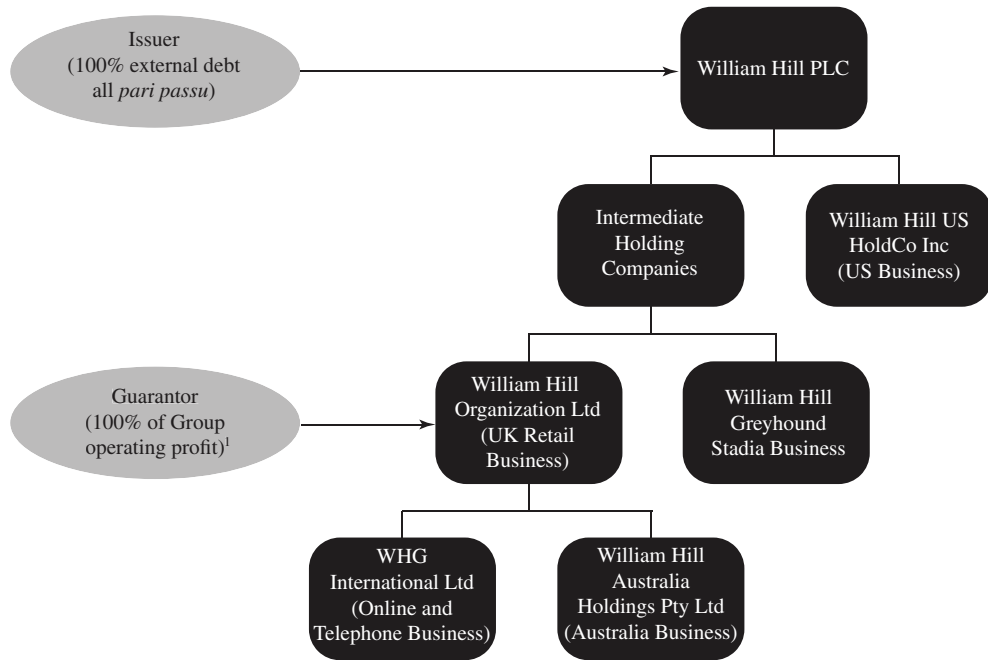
Issuer
(100% external debt all *pari passu*)

William Hill PLC

Intermediate Holding Companies

William Hill US HoldCo Inc (US Business)

Guarantor
(100% of Group operating profit)$^1$

William Hill Organization Ltd (UK Retail Business)

William Hill Greyhound Stadia Business

WHG International Ltd (Online and Telephone Business)

William Hill Australia Holdings Pty Ltd (Australia Business)